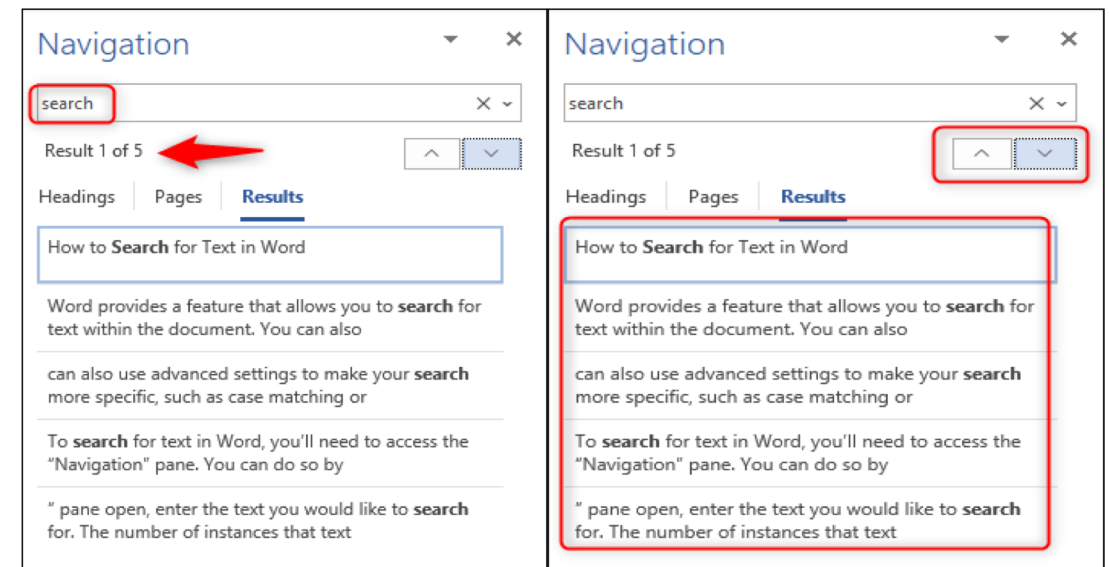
Navigation

search

Result 1 of 5

Headings Pages Results

How to **Search** for Text in Word

Word provides a feature that allows you to **search** for text within the document. You can also

can also use advanced settings to make your **search** more specific, such as case matching or

To **search** for text in Word, you'll need to access the "Navigation" pane. You can do so by

" pane open, enter the text you would like to **search** for. The number of instances that text

Navigation

search

Result 1 of 5

Headings Pages Results

How to **Search** for Text in Word

Word provides a feature that allows you to **search** for text within the document. You can also

can also use advanced settings to make your **search** more specific, such as case matching or

To **search** for text in Word, you'll need to access the "Navigation" pane. You can do so by

" pane open, enter the text you would like to **search** for. The number of instances that text